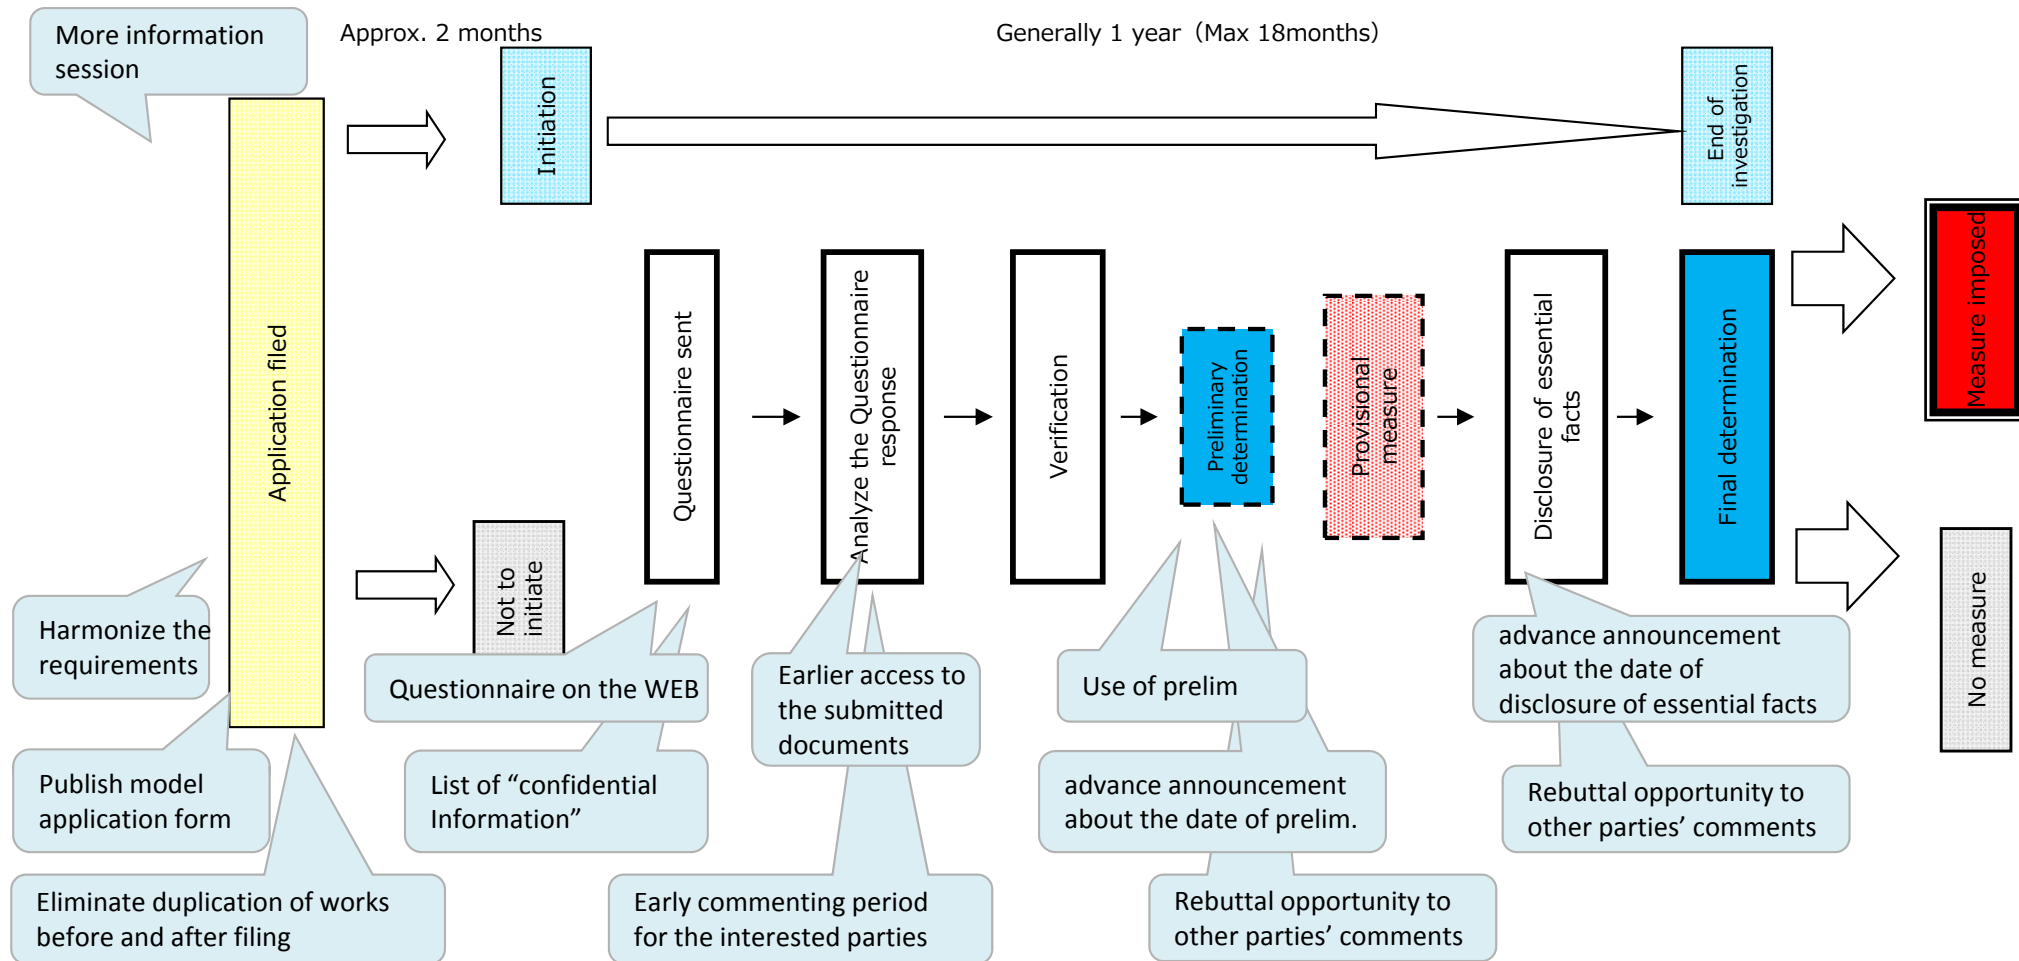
More information session

Approx. 2 months

Generally 1 year（Max 18months）

Application filed

Initiation

End of investigation

Not to initiate

Questionnaire sent

Analyze the Questionnaire response

Verification

Preliminary determination

Provisional measure

Disclosure of essential facts

Final determination

Measure imposed

No measure

Harmonize the requirements

Publish model application form

Eliminate duplication of works before and after filing

Questionnaire on the WEB

List of “confidential Information”

Earlier access to the submitted documents

Early commenting period for the interested parties

Use of prelim

advance announcement about the date of prelim.

Rebuttal opportunity to other parties’ comments

advance announcement about the date of disclosure of essential facts

Rebuttal opportunity to other parties’ comments